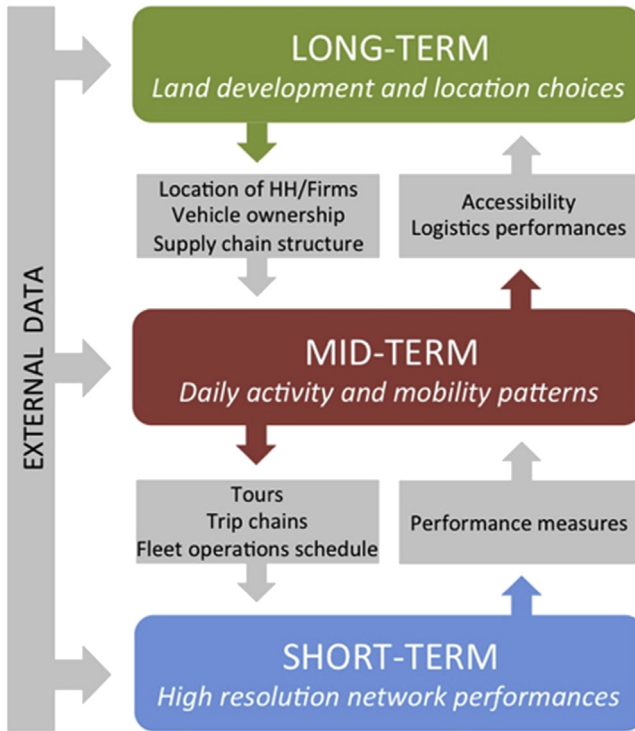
EXTERNAL DATA

LONG-TERM
*Land development and location choices*

Location of HH/Firms
Vehicle ownership
Supply chain structure

Accessibility
Logistics performances

MID-TERM
*Daily activity and mobility patterns*

Tours
Trip chains
Fleet operations schedule

Performance measures

SHORT-TERM
*High resolution network performances*